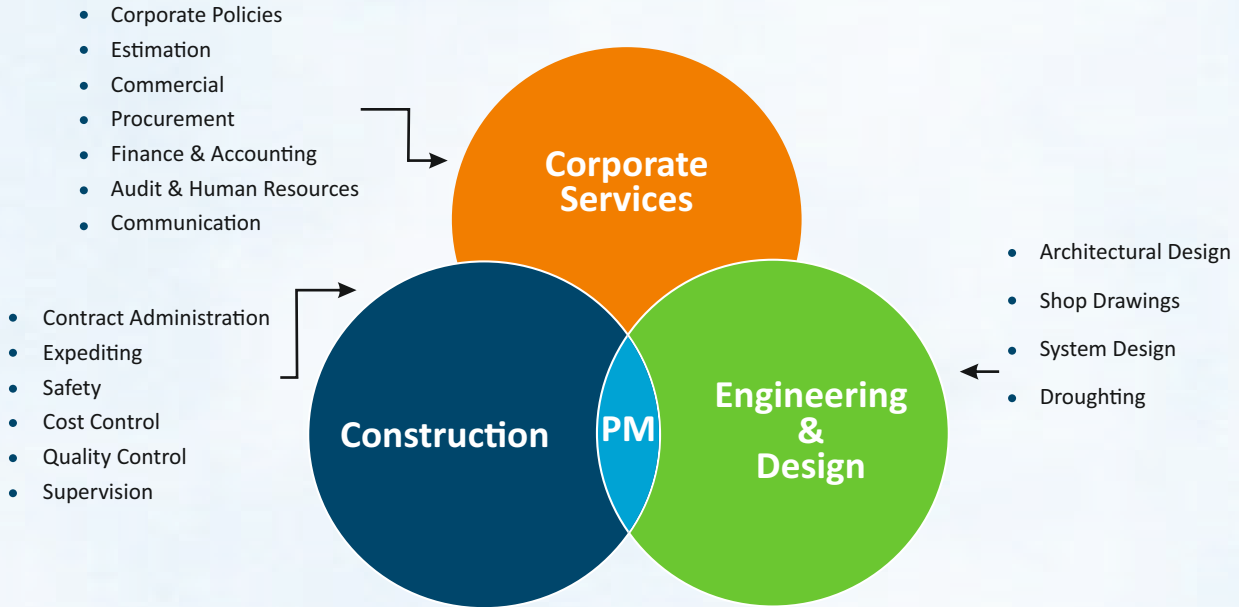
- Corporate Policies
- Estimation
- Commercial
- Procurement
- Finance & Accounting
- Audit & Human Resources
- Communication

Corporate Services

- Architectural Design
- Shop Drawings
- System Design
- Droughting

- Contract Administration
- Expediting
- Safety
- Cost Control
- Quality Control
- Supervision

Construction

PM

Engineering & Design